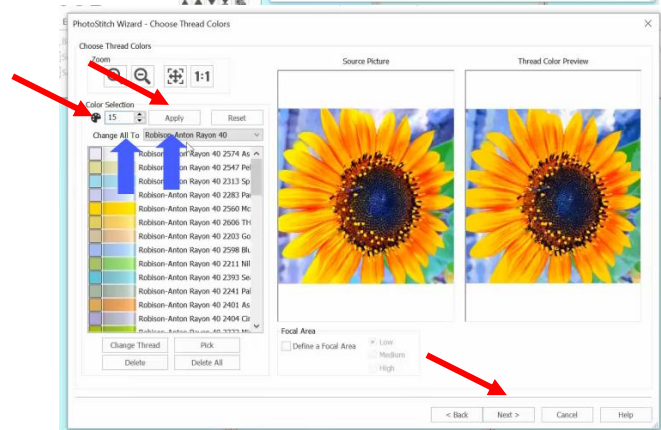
PhotoStitch Wizard - Choose Thread Colors

Choose Thread Colors

Zoom

1:1

Color Selection

15

Apply

Reset

Change All To

Robison-Anton Rayon 40

Robison-Anton Rayon 40 2574 As

Robison-Anton Rayon 40 2547 Pe

Robison-Anton Rayon 40 2313 Sp

Robison-Anton Rayon 40 2283 Pa

Robison-Anton Rayon 40 2560 Mc

Robison-Anton Rayon 40 2606 TH

Robison-Anton Rayon 40 2203 Go

Robison-Anton Rayon 40 2598 Blu

Robison-Anton Rayon 40 2211 Nil

Robison-Anton Rayon 40 2393 Se

Robison-Anton Rayon 40 2241 Pa

Robison-Anton Rayon 40 2401 As

Robison-Anton Rayon 40 2404 Ci

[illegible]

Change Thread

Pick

Delete

Delete All

Source Picture

Thread Color Preview

Focal Area

Define a Focal Area

Low

Medium

High

< Back

Next >

Cancel

Help